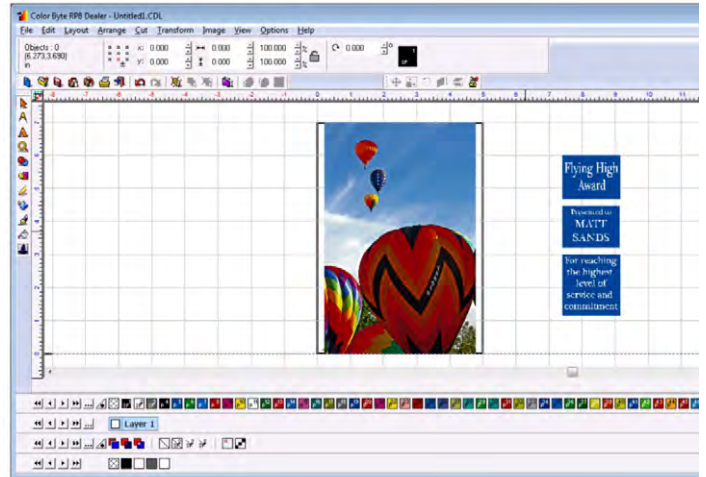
Color Byte RPB Dealer - Untitled1.CDL

File Edit Layout Arrange Cut Transform Image View Options Help

Objects : 0
(6.273,3.690)
in

x: 0.000
y: 0.000
0.000
0.000
100.000 %
100.000 %
0.000 °

Flying High Award

Presented to
MATT SANDS

For reaching the highest level of service and commitment

Layer 1